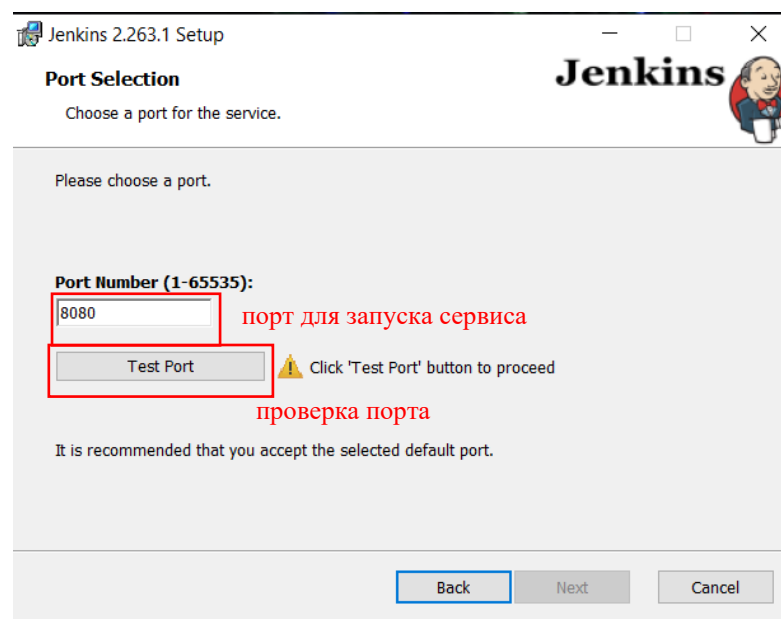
Jenkins 2.263.1 Setup

Port Selection

Choose a port for the service.

Jenkins

Please choose a port.

Port Number (1-65535):

8080

порт для запуска сервиса

Test Port

Click 'Test Port' button to proceed

проверка порта

It is recommended that you accept the selected default port.

Back

Next

Cancel